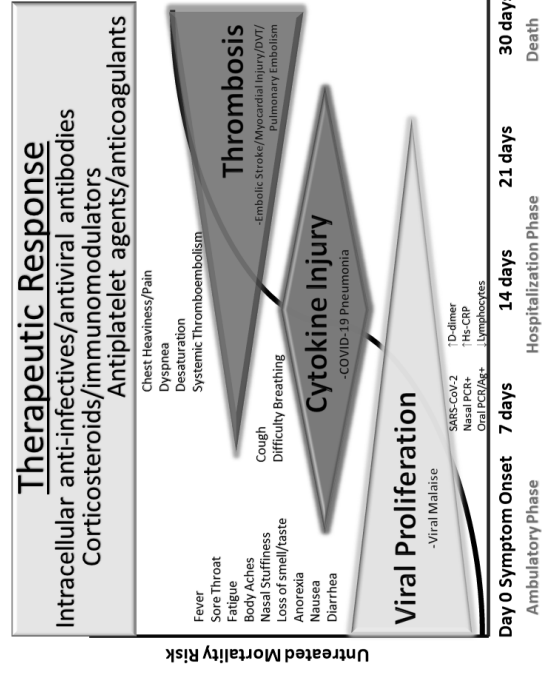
Therapeutic Response
Intracellular anti-infectives/antiviral antibodies
Corticosteroids/immunomodulators
Antiplatelet agents/anticoagulants

Fever
Sore Throat
Fatigue
Body Aches
Nasal Stuffiness
Loss of smell/taste
Anorexia
Nausea
Diarrhea

Cough
Difficulty Breathing

Chest Heaviness/Pain
Dyspnea
Desaturation
Systemic Thromboembolism

Thrombosis
-Embolic Stroke/Myocardial Injury/DVT/Pulmonary Embolism

Cytokine Injury
-COVID-19 Pneumonia

Viral Proliferation
-Viral Malaise

SARS-CoV-2
Nasal PCR+
Oral PCR/Ag+

↑D-dimer
↑Hs-CRP
↓Lymphocytes

Untreated Mortality Risk

Day 0 Symptom Onset 7 days 14 days 21 days 30 days
Ambulatory Phase Hospitalization Phase Death